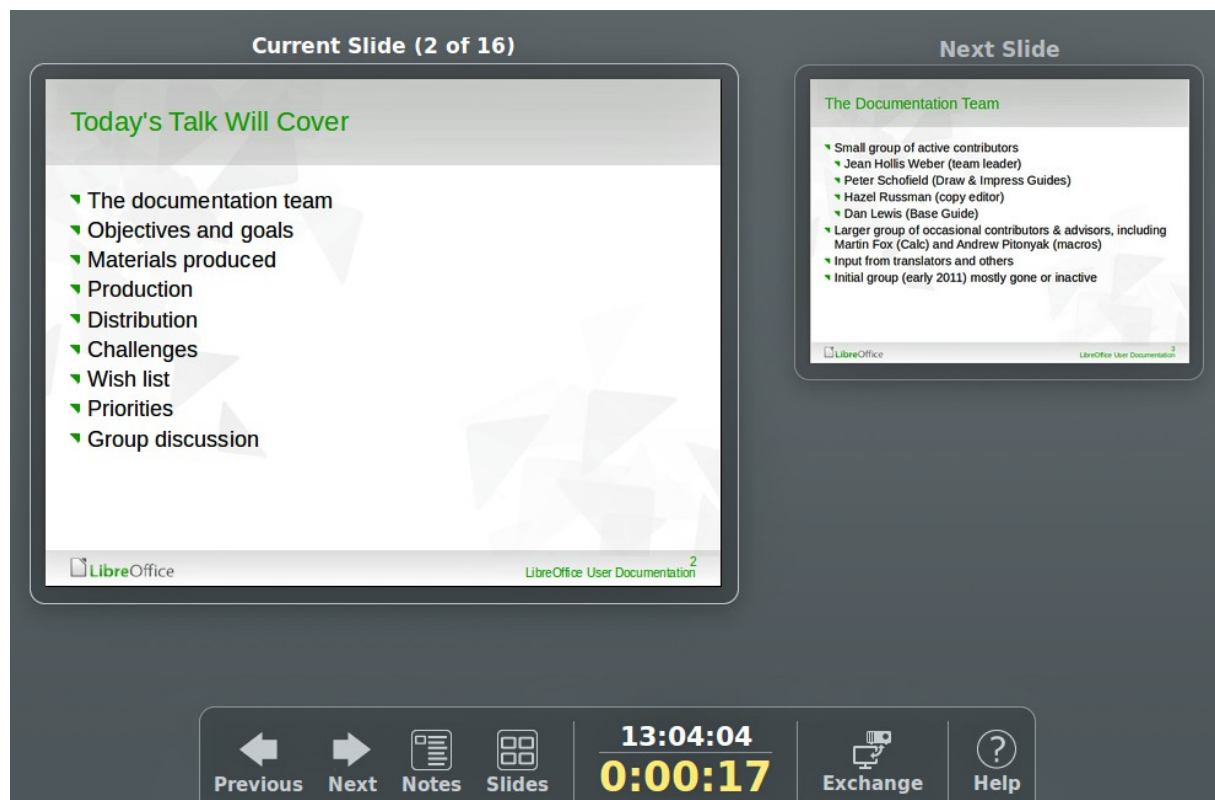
Current Slide (2 of 16)

Today's Talk Will Cover

The documentation team
Objectives and goals
Materials produced
Production
Distribution
Challenges
Wish list
Priorities
Group discussion

LibreOffice

2
LibreOffice User Documentation

Next Slide

The Documentation Team

Small group of active contributors
Jean Hollis Weber (team leader)
Peter Schofield (Draw & Impress Guides)
Hazel Russman (copy editor)
Dan Lewis (Base Guide)
Larger group of occasional contributors & advisors, including Martin Fox (Calc) and Andrew Pitonyak (macros)
Input from translators and others
Initial group (early 2011) mostly gone or inactive

LibreOffice

3
LibreOffice User Documentation

Previous Next Notes Slides

13:04:04
0:00:17

Exchange Help